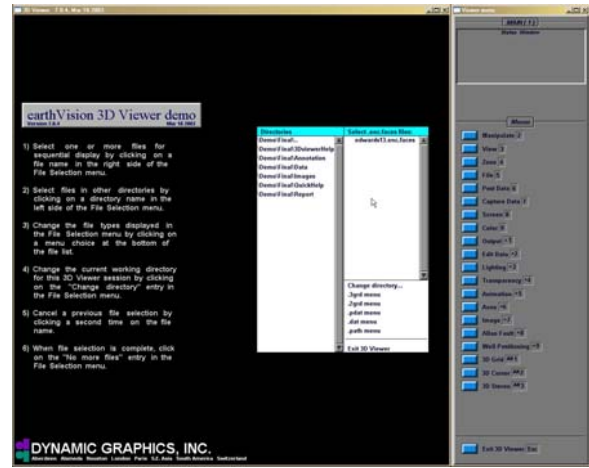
3D Viewer: 7.0.4, Mar 18,2003

Viewer menu

earthVision 3D Viewer demo
Version 7.0.4 Mar 18,2003

1) Select one or more files for sequential display by clicking on a file name in the right side of the File Selection menu.

2) Select files in other directories by clicking on a directory name in the left side of the File Selection menu.

3) Change the file types displayed in the File Selection menu by clicking on a menu choice at the bottom of the file list.

4) Change the current working directory for this 3D Viewer session by clicking on the "Change directory" entry in the File Selection menu.

5) Cancel a previous file selection by clicking a second time on the file name.

6) When file selection is complete, click on the "No more files" entry in the File Selection menu.

| Directories | Select .enc.faces files: |
|---|---|
| Demo/Final/.. | edwards13.enc.faces |
| Demo/Final/3DviewerHelp | |
| Demo/Final/Annotation | |
| Demo/Final/Data | |
| Demo/Final/Images | |
| Demo/Final/QuickHelp | |
| Demo/Final/Report | |

Change directory...
.3grd menu
.2grd menu
.pdat menu
.dat menu
.path menu

Exit 3D Viewer

Status Window

Menus

Manipulate 2
View 3
Zoom 4
File 5
Post Data 6
Capture Data 7
Screen 8
Color 9
Output ^1
Edit Data ^2
Lighting ^3
Transparency ^4
Animation ^5
Axes ^6
Image ^7
Allan Fault ^8
Well Positioning ^9
3D Grid Alt 1
3D Caster Alt 2
3D Stereo Alt 3

Exit 3D Viewer Esc

DYNAMIC GRAPHICS, INC.
Aberdeen Alameda Houston London Paris S.E. Asia South America Switzerland